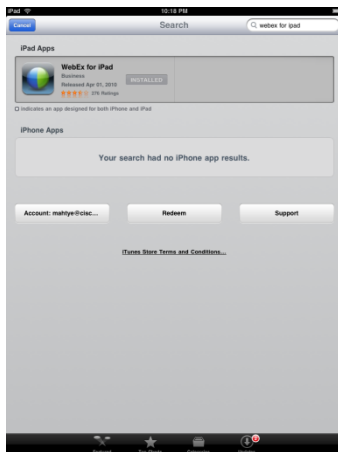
iPad
10:18 PM
Cancel
Search
webex for ipad
iPad Apps
WebEx for iPad
Business
Released Apr 01, 2010
376 Ratings
INSTALLED
indicates an app designed for both iPhone and iPad
iPhone Apps
Your search had no iPhone app results.
Account: mahtye@cisc...
Redeem
Support
iTunes Store Terms and Conditions...
Featured
Top Charts
Categories
Updates